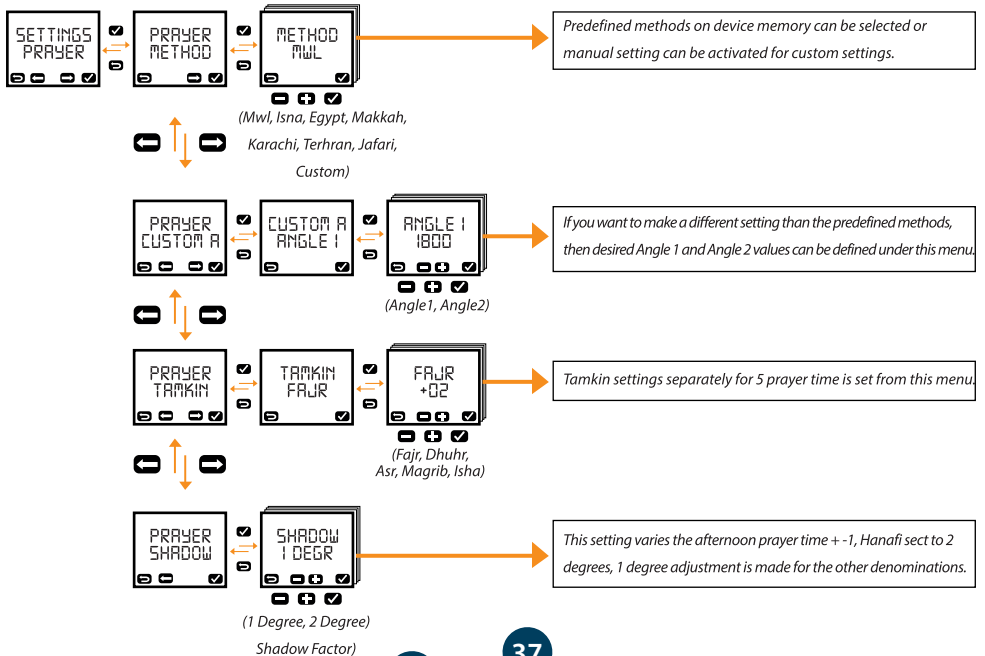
SETTINGS PRAYER

PRAYER METHOD

METHOD MWL

Predefined methods on device memory can be selected or manual setting can be activated for custom settings.

(Mwl, Isna, Egypt, Makkah, Karachi, Terhran, Jafari, Custom)

PRAYER CUSTOM A

CUSTOM A ANGLE 1

ANGLE 1 1800

If you want to make a different setting than the predefined methods, then desired Angle 1 and Angle 2 values can be defined under this menu.

(Angle1, Angle2)

PRAYER TAMKIN

TAMKIN FAJR

FAJR +02

Tamkin settings separately for 5 prayer time is set from this menu.

(Fajr, Dhuhr, Asr, Magrib, Isha)

PRAYER SHADOW

SHADOW 1 DEGR

This setting varies the afternoon prayer time + -1, Hanafi sect to 2 degrees, 1 degree adjustment is made for the other denominations.

(1 Degree, 2 Degree) Shadow Factor)

37